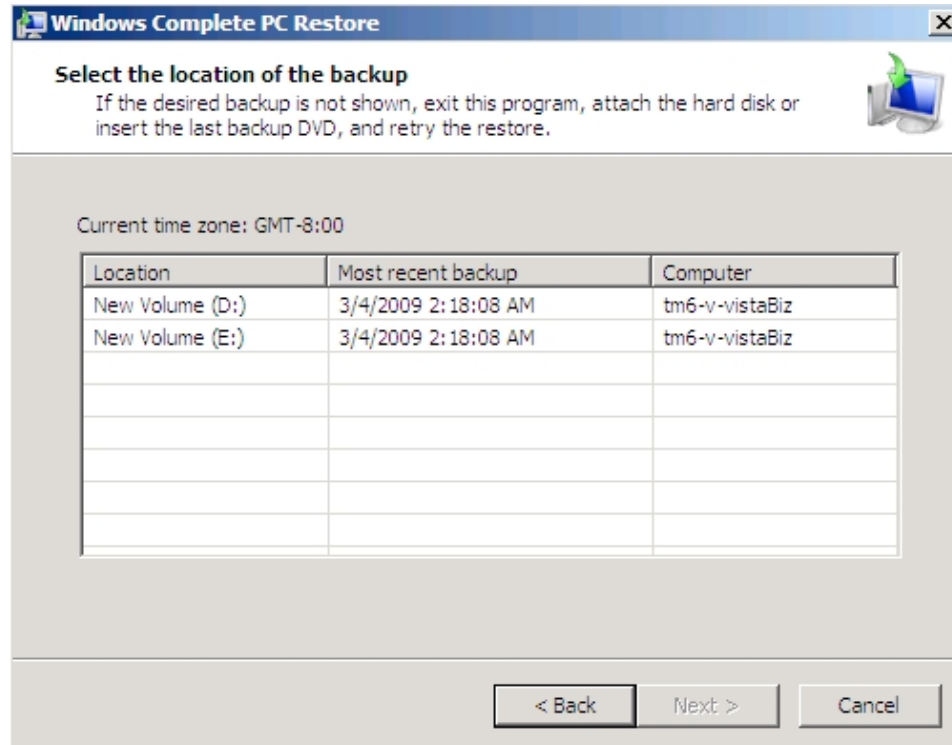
Windows Complete PC Restore

Select the location of the backup

If the desired backup is not shown, exit this program, attach the hard disk or insert the last backup DVD, and retry the restore.

Current time zone: GMT-8:00

| Location | Most recent backup | Computer |
|---|---|---|
| New Volume (D:) | 3/4/2009 2:18:08 AM | tm6-v-vistaBiz |
| New Volume (E:) | 3/4/2009 2:18:08 AM | tm6-v-vistaBiz |

< Back

Next >

Cancel